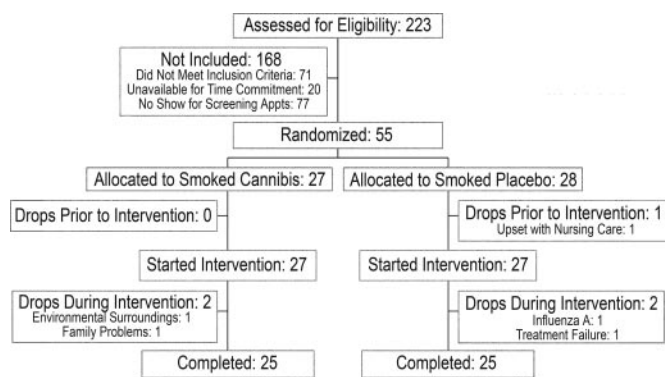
Assessed for Eligibility: 223

Not Included: 168
Did Not Meet Inclusion Criteria: 71
Unavailable for Time Commitment: 20
No Show for Screening Appts: 77

Randomized: 55

Allocated to Smoked Cannibis: 27

Allocated to Smoked Placebo: 28

Drops Prior to Intervention: 0

Drops Prior to Intervention: 1
Upset with Nursing Care: 1

Started Intervention: 27

Started Intervention: 27

Drops During Intervention: 2
Environmental Surroundings: 1
Family Problems: 1

Drops During Intervention: 2
Influenza A: 1
Treatment Failure: 1

Completed: 25

Completed: 25